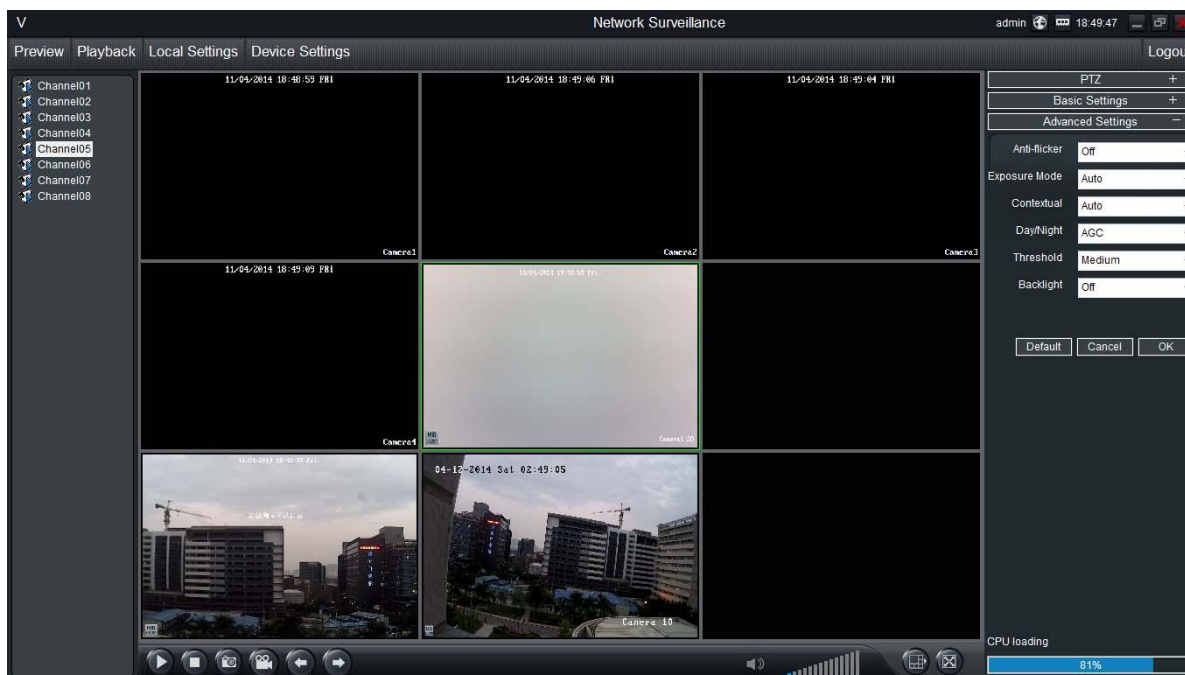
V

Network Surveillance

admin 18:49:47

Preview Playback Local Settings Device Settings

Logou

Channel01
Channel02
Channel03
Channel04
Channel05
Channel06
Channel07
Channel08

11/04/2014 18:48:59 FRI

Camera1

11/04/2014 18:49:06 FRI

Camera2

11/04/2014 18:49:04 FRI

Camera3

11/04/2014 18:49:09 FRI

Camera4

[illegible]

Camera5 20

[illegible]

04-12-2014 Sat 02:49:05

Camera 10

PTZ +

Basic Settings +

Advanced Settings −

Anti-flicker Off

Exposure Mode Auto

Contextual Auto

Day/Night AGC

Threshold Medium

Backlight Off

Default Cancel OK

CPU loading

81%